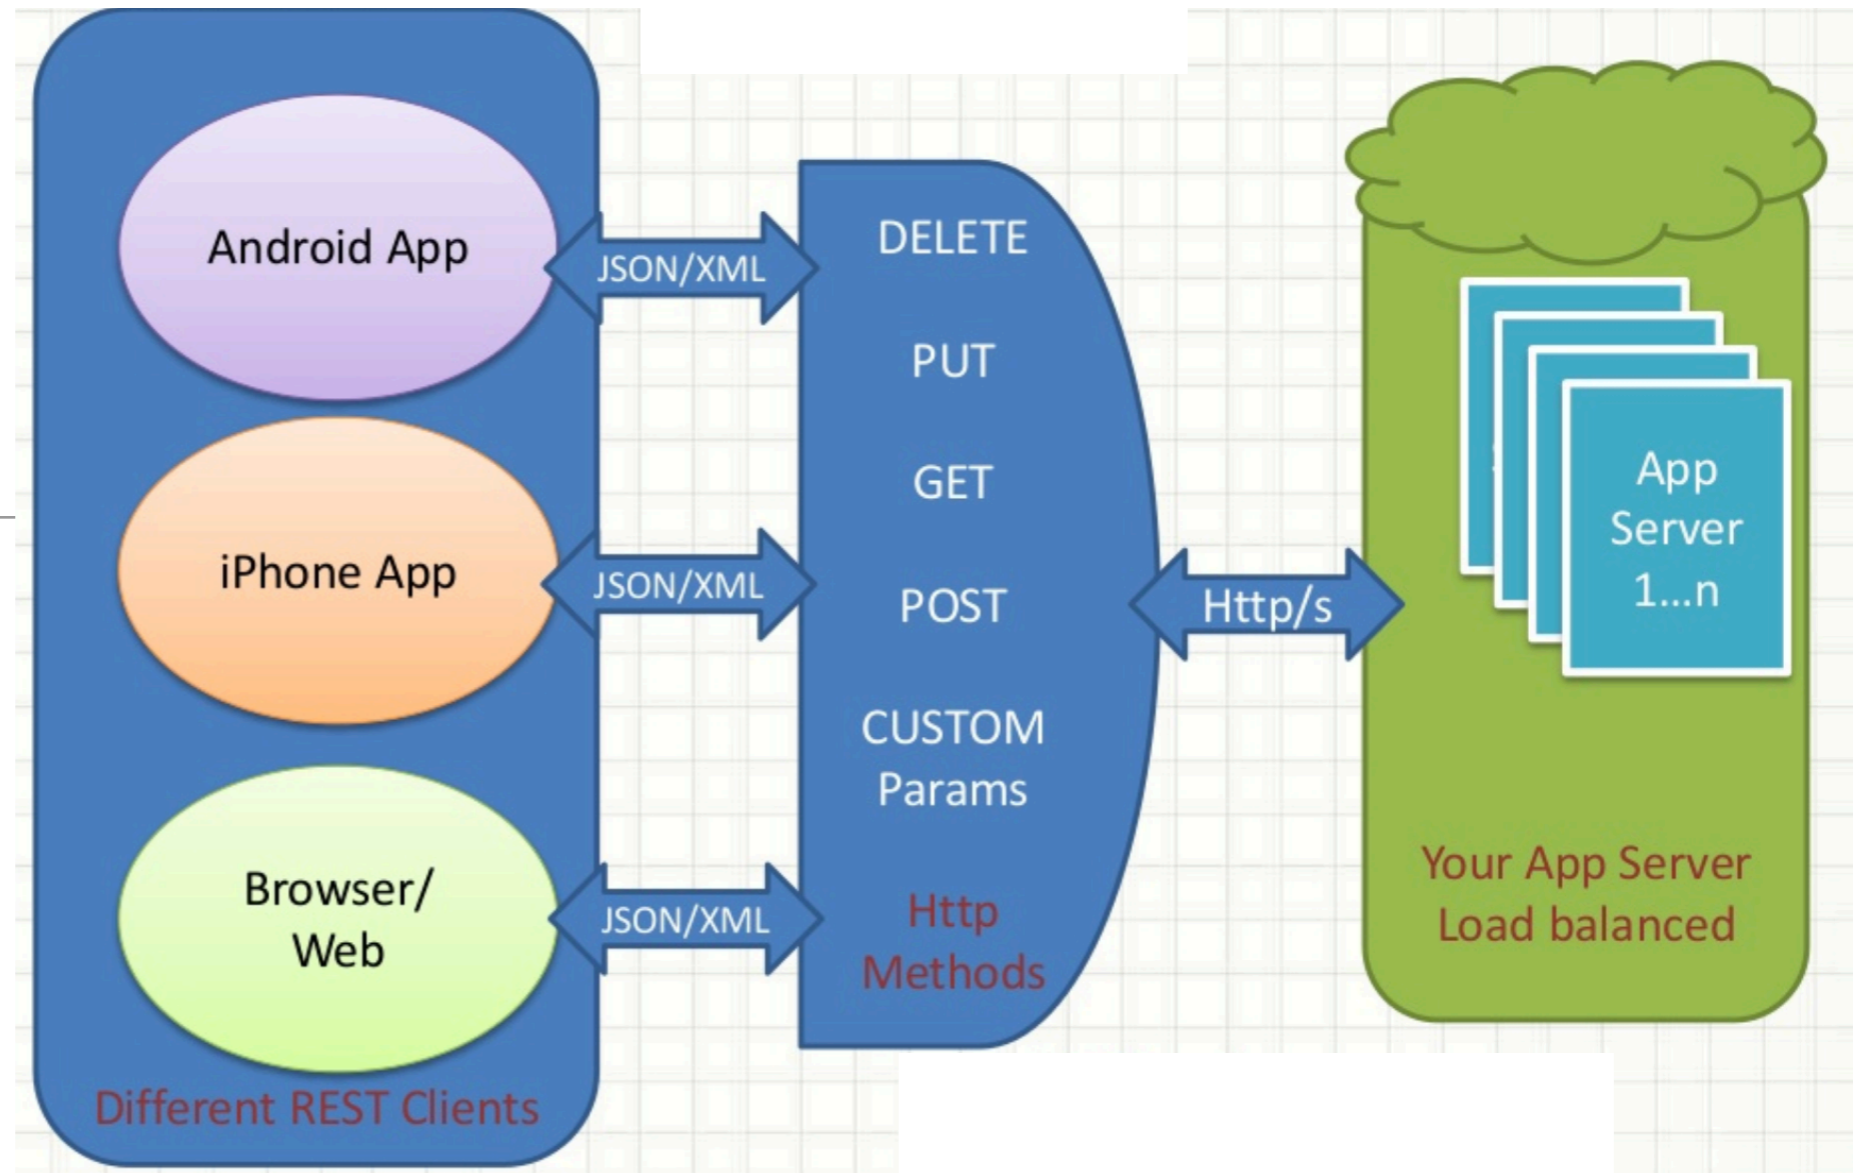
Android App

iPhone App

Browser/ Web

Different REST Clients

JSON/XML

JSON/XML

JSON/XML

DELETE

PUT

GET

POST

CUSTOM Params

Http Methods

Http/s

App Server 1...n

Your App Server Load balanced